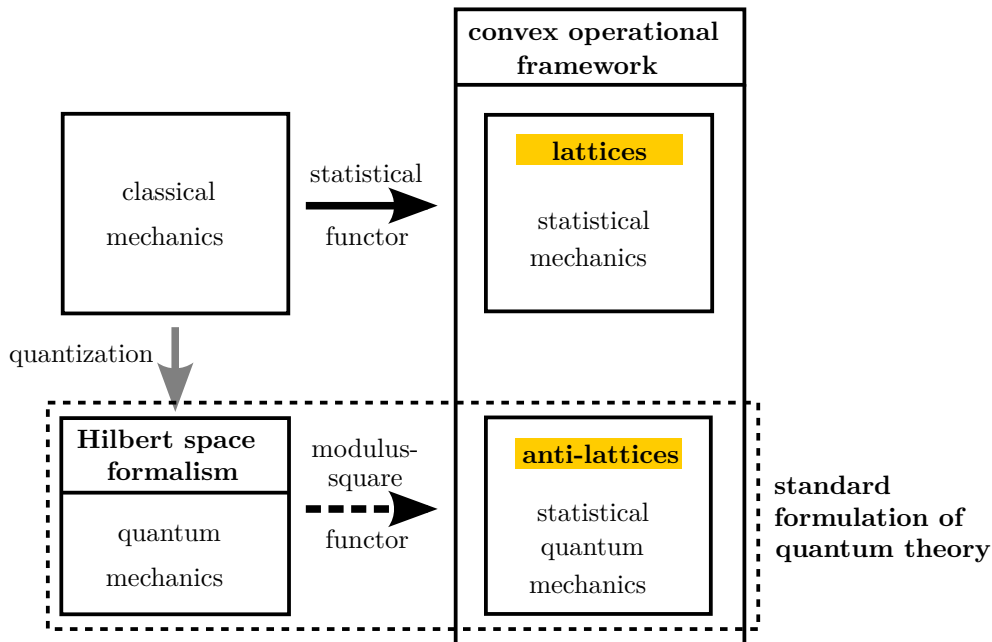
convex operational framework

classical mechanics

statistical functor

lattices

statistical mechanics

quantization

Hilbert space formalism

quantum mechanics

modulus-square functor

anti-lattices

statistical quantum mechanics

standard formulation of quantum theory